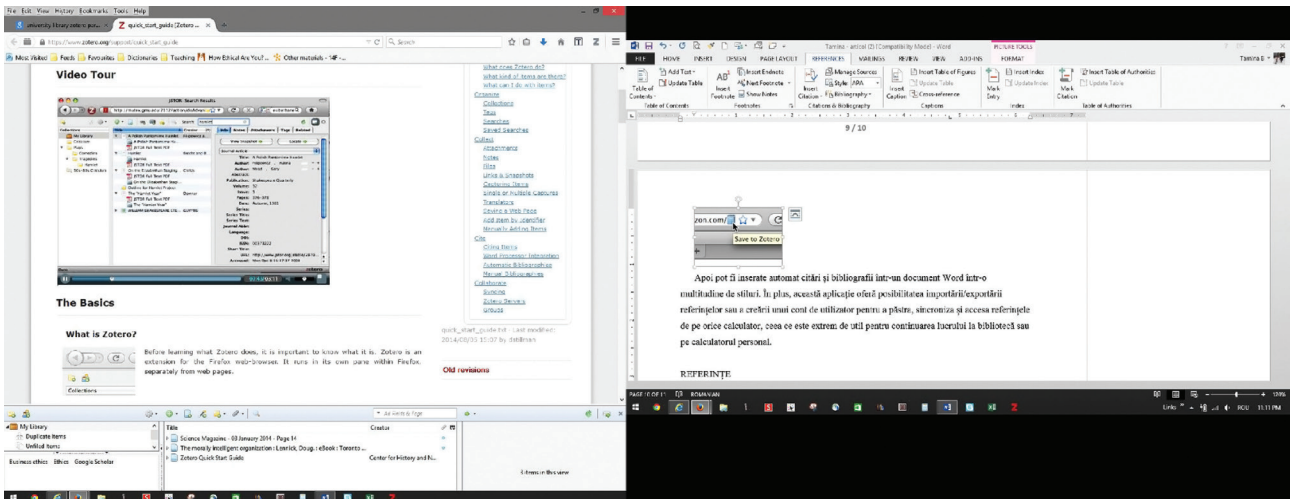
File Edit View History Bookmarks Tools Help

university library zotero pus... × Z quick_start_guide [Zotero ... ×

https://www.zotero.org/support/quick_start_guide

Search

Most Visited Feeds Favourites Dictionaries Teaching How Ethical Are You? Other materials - NF ...

Video Tour

The Basics

What is Zotero?

Before learning what Zotero does, it is important to know what it is. Zotero is an extension for the Firefox web-browser. It runs in its own pane within Firefox, separately from web pages.

Collections

What does Zotero do?
What kind of items are there?
What can I do with items?
Organize
Collections
Tags
Searches
Saved Searches
Collect
Attachments
Notes
Files
Links vs Snapshots
Capturing Items
Emails or Multiple Captures
Translators
Saving a Web Page
Add Item by Identifier
Manually Adding Items
Cite
Citing Items
Word Processor Integration
Automatic Bibliographies
Manage Bibliographies
Collaborate
Syncing
Zotero Servers
Groups

quick_start_guide.txt · Last modified: 2014/08/03 10:07 by dstillman

Old revisions

My Library
Duplicate Items
Unfiled Items

Business ethics Ethics Google Scholar

Title | Creator
Science Magazine - 03 January 2014 - Page 14
The morally intelligent organization : Lennick, Doug. : eBook : Toronto ...
Zotero Quick Start Guide | Center for History and N...

All Fields & Tags

Tamina - articol (2) [Compatibility Mode] - Word

PICTURE TOOLS

FILE HOME INSERT DESIGN PAGE LAYOUT REFERENCES MAILINGS REVIEW VIEW ADD-INS FORMAT

Tamina E

Table of Contents
Add Text
Update Table
Table of Contents
Insert Footnote
Insert Endnote
Next Footnote
Show Notes
Footnotes
Insert Citation
Manage Sources
Style: APA
Bibliography
Citations & Bibliography
Insert Caption
Insert Table of Figures
Update Table
Cross-reference
Captions
Mark Entry
Insert Index
Update Index
Index
Mark Citation
Insert Table of Authorities
Update Table
Table of Authorities

9 / 10

zon.com/

Save to Zotero

Apoi pot fi inserate automat citări și bibliografii într-un document Word într-o multitudine de stiluri. În plus, această aplicație oferă posibilitatea importării/exportării referințelor sau a creării unui cont de utilizator pentru a păstra, sincroniza și accesa referințele de pe orice calculator, ceea ce este extrem de util pentru continuarea lucrului la bibliotecă sau pe calculatorul personal.

REFERINȚE

PAGE 10 OF 11 ROMANIAN

Links RO 11:11 PM